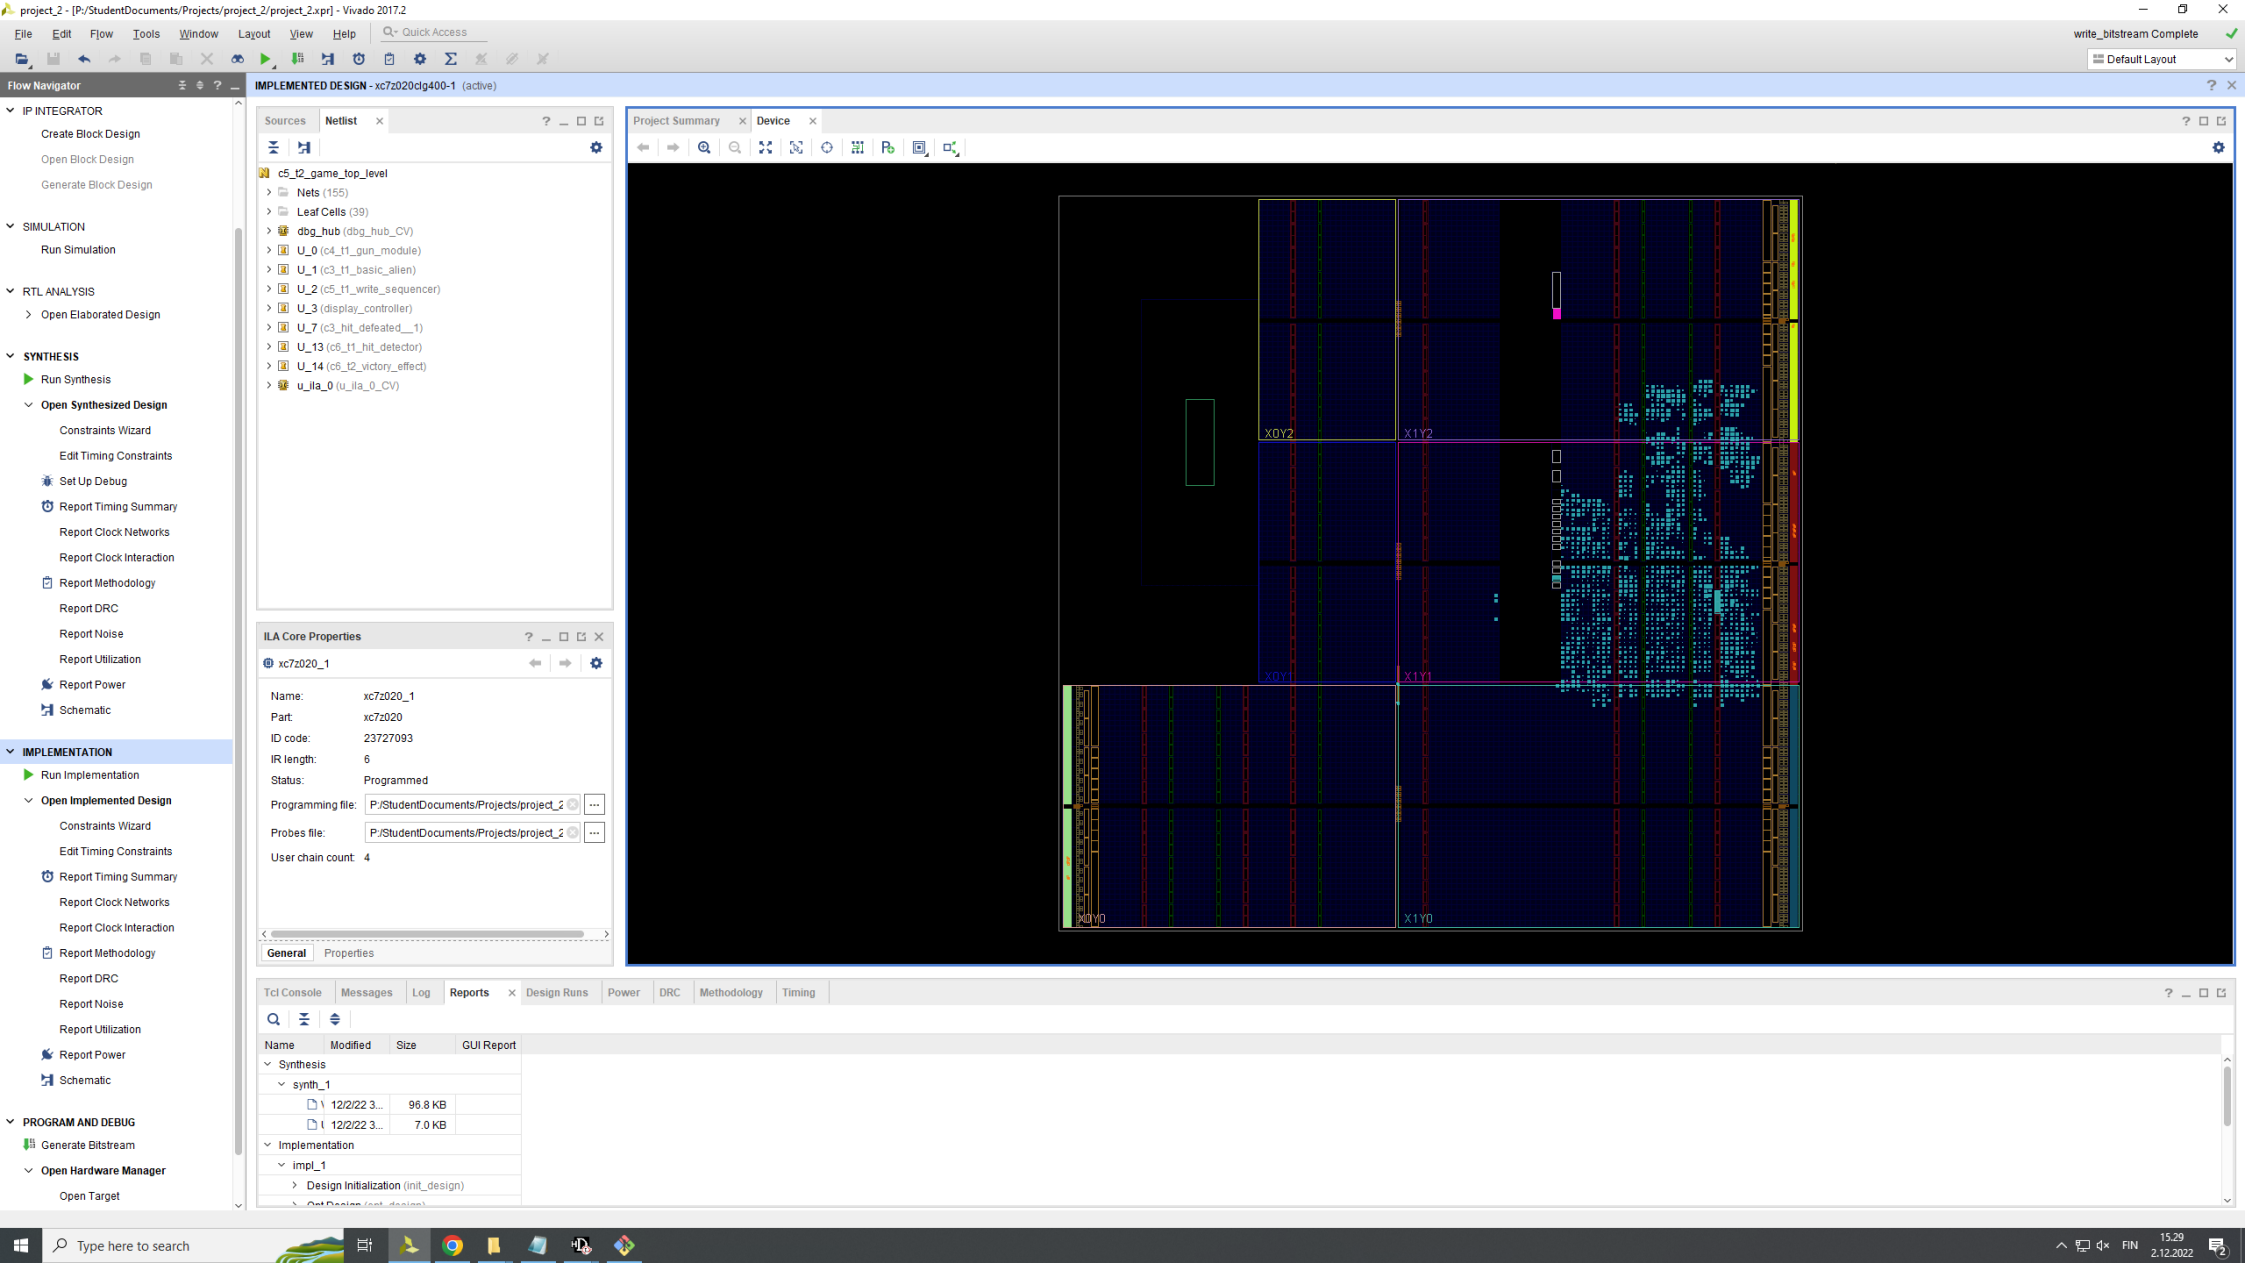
project_2 - [P:/StudentDocuments/Projects/project_2/project_2.xpr] - Vivado 2017.2

File Edit Flow Tools Window Layout View Help Quick Access

write_bitstream Complete

Default Layout

Flow Navigator

IMPLEMENTED DESIGN - xc7z020clg400-1 (active)

IP INTEGRATOR
Create Block Design
Open Block Design
Generate Block Design

SIMULATION
Run Simulation

RTL ANALYSIS
Open Elaborated Design

SYNTHESIS
Run Synthesis
Open Synthesized Design
Constraints Wizard
Edit Timing Constraints
Set Up Debug
Report Timing Summary
Report Clock Networks
Report Clock Interaction
Report Methodology
Report DRC
Report Noise
Report Utilization
Report Power
Schematic

IMPLEMENTATION
Run Implementation
Open Implemented Design
Constraints Wizard
Edit Timing Constraints
Report Timing Summary
Report Clock Networks
Report Clock Interaction
Report Methodology
Report DRC
Report Noise
Report Utilization
Report Power
Schematic

PROGRAM AND DEBUG
Generate Bitstream
Open Hardware Manager
Open Target

Sources Netlist

c5_t2_game_top_level
Nets (155)
Leaf Cells (39)
dbg_hub (dbg_hub_CV)
U_0 (c4_t1_gun_module)
U_1 (c3_t1_basic_alien)
U_2 (c5_t1_write_sequencer)
U_3 (display_controller)
U_7 (c3_hit_defeated__1)
U_13 (c6_t1_hit_detector)
U_14 (c6_t2_victory_effect)
u_ila_0 (u_ila_0_CV)

ILA Core Properties

xc7z020_1

Name: xc7z020_1
Part: xc7z020
ID code: 23727093
IR length: 6
Status: Programmed
Programming file: P:/StudentDocuments/Projects/project_2
Probes file: P:/StudentDocuments/Projects/project_2
User chain count: 4

General Properties

Project Summary Device

X0Y2 X1Y2 X0Y1 X1Y1 X0Y0 X1Y0

Tcl Console Messages Log Reports Design Runs Power DRC Methodology Timing

| Name | Modified | Size | GUI Report |
|---|---|---|---|
| Synthesis | | | |
| synth_1 | | | |
| | 12/2/22 3... | 96.8 KB | |
| | 12/2/22 3... | 7.0 KB | |
| Implementation | | | |
| impl_1 | | | |
| Design Initialization (init_design) | | | |

Type here to search

FIN 15.29 2.12.2022